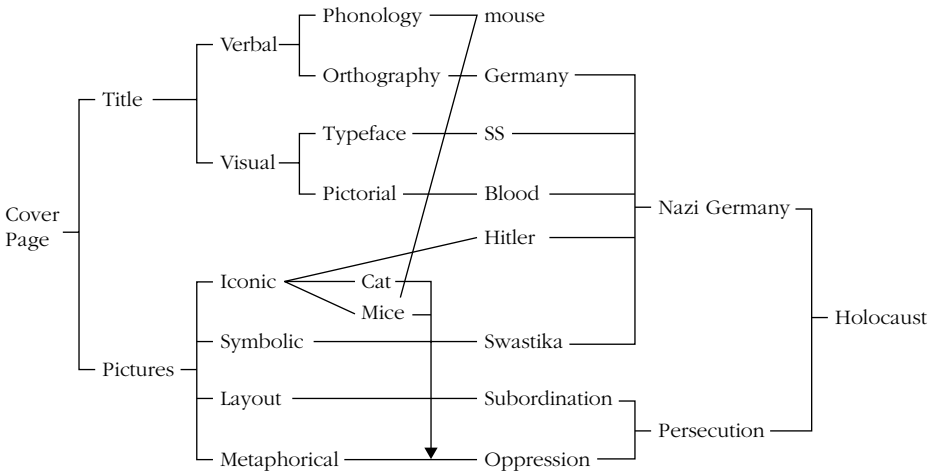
Cover Page

Title

Verbal

Phonology

mouse

Orthography

Germany

Visual

Typeface

SS

Pictorial

Blood

Nazi Germany

Hitler

Pictures

Iconic

Cat

Mice

Symbolic

Swastika

Holocaust

Layout

Subordination

Persecution

Metaphorical

Oppression